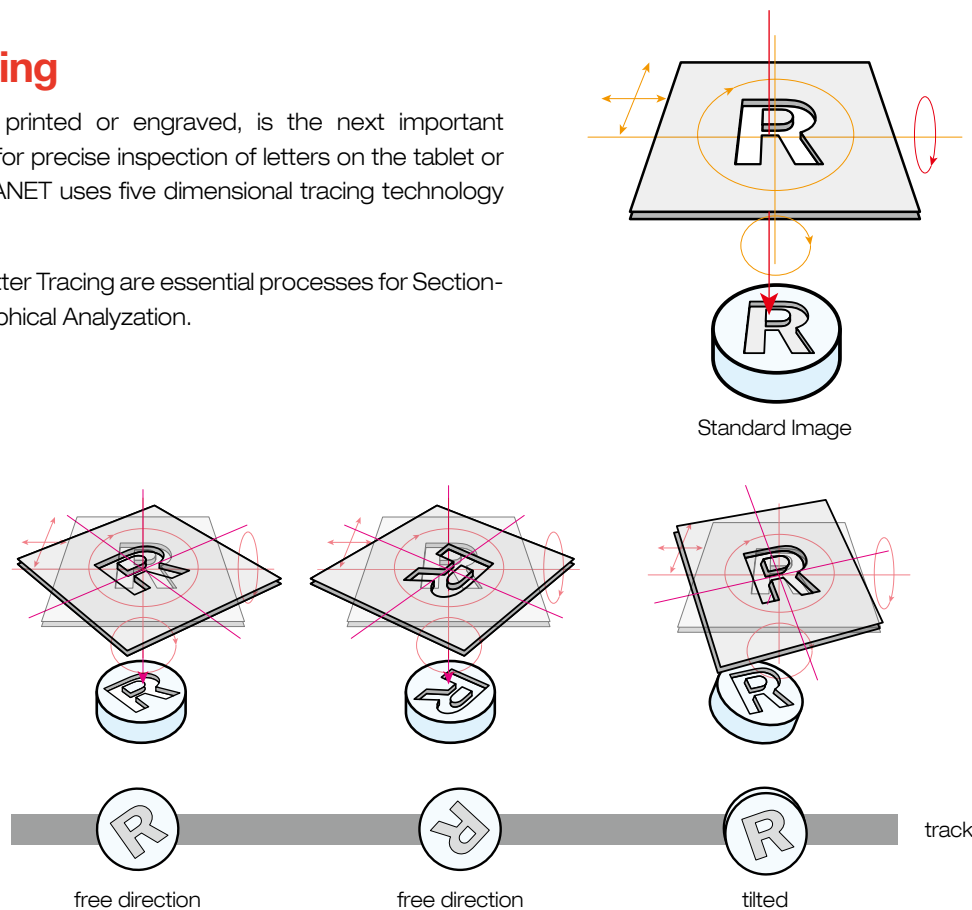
ing

printed or engraved, is the next important for precise inspection of letters on the tablet or ANET uses five dimensional tracing technology

tter Tracing are essential processes for Section-phical Analyzation.

R

R

Standard Image

R

R

R

R

R

R

track

free direction

free direction

tilted